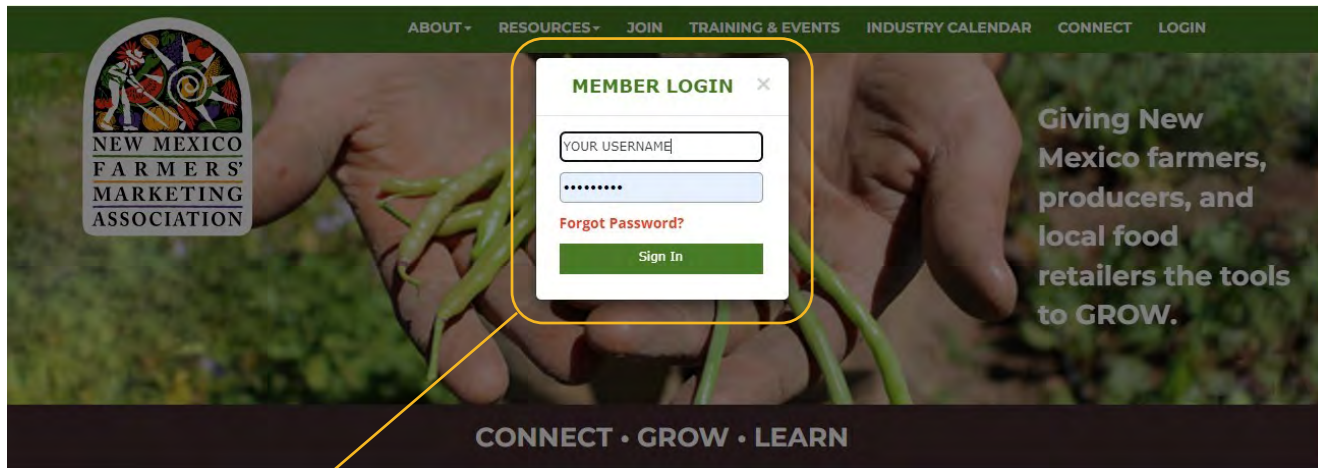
ABOUT▾ RESOURCES▾ JOIN TRAINING & EVENTS INDUSTRY CALENDAR CONNECT LOGIN

NEW MEXICO FARMERS' MARKETING ASSOCIATION

MEMBER LOGIN ×

YOUR USERNAME

•••••••••

Forgot Password?

Sign In

Giving New Mexico farmers, producers, and local food retailers the tools to GROW.

CONNECT • GROW • LEARN